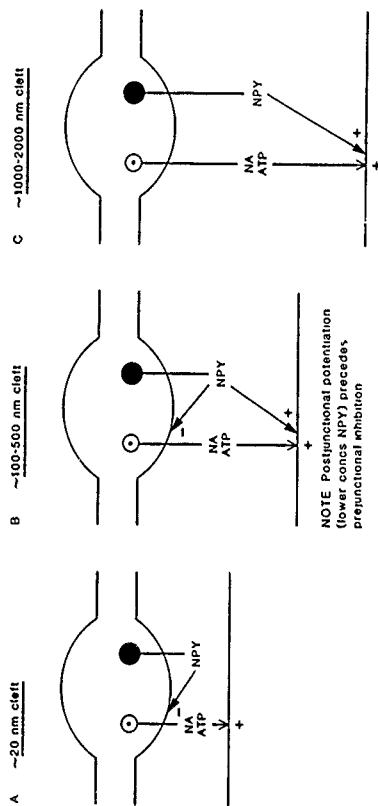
A ~20 nm cleft

NPY

–

NA
ATP

+

B ~100-500 nm cleft

NPY

–

NA
ATP

+

+

NOTE Postjunctional potentiation (lower concs NPY) precedes prejunctional inhibition

C ~1000-2000 nm cleft

NPY

NA
ATP

+

+